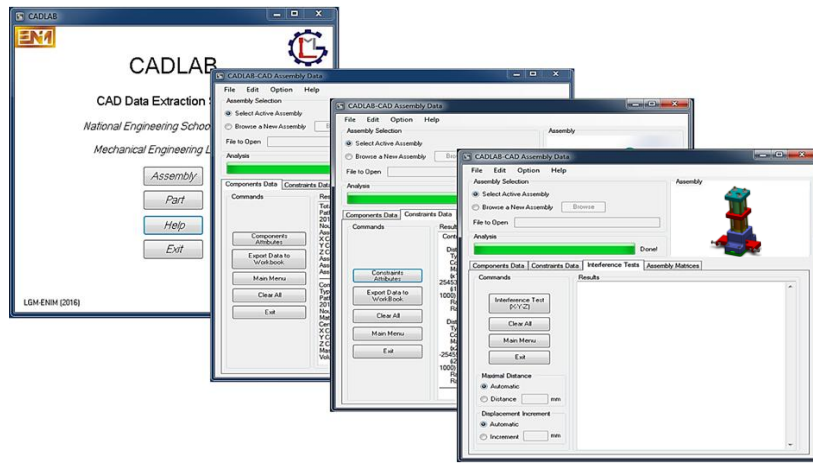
CADLAB

ENIM

CADLAB

CAD Data Extraction S

National Engineering School

Mechanical Engineering L

Assembly

Part

Help

Exit

LGM-ENIM (2016)

CADLAB-CAD Assembly Data

File Edit Option Help

Assembly Selection

Select Active Assembly

Browse a New Assembly

File to Open

Analysis

Components Data

Constraints Data

Commands

Components Attributes

Export Data to Workbook

Main Menu

Clear All

Exit

CADLAB-CAD Assembly Data

File Edit Option Help

Assembly Selection

Select Active Assembly

Browse a New Assembly

File to Open

Analysis

Components Data

Constraints Data

Commands

Constraints Attributes

Export Data to WorkBook

Clear All

Main Menu

Exit

Assembly

CADLAB-CAD Assembly Data

File Edit Option Help

Assembly Selection

Select Active Assembly

Browse a New Assembly

Browse

File to Open

Analysis

Done!

Assembly

Components Data

Constraints Data

Interference Tests

Assembly Matrices

Commands

Results

Interference Test (X-Y-Z)

Clear All

Main Menu

Exit

Maximal Distance

Automatic

Distance mm

Displacement Increment

Automatic

Increment mm